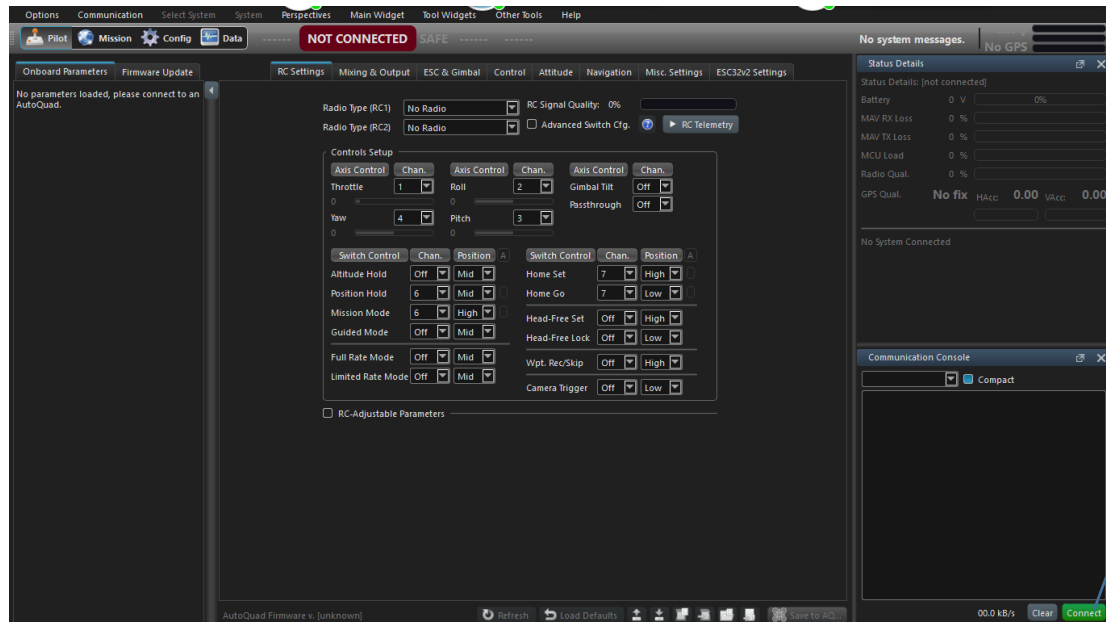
Options Communication Select System System Perspectives Main Widget Tool Widgets Other Tools Help

Pilot Mission Config Data ------ NOT CONNECTED SAFE ------ ------

No system messages. No GPS

Onboard Parameters Firmware Update

No parameters loaded, please connect to an AutoQuad.

RC Settings Mixing & Output ESC & Gimbal Control Attitude Navigation Misc. Settings ESC32v2 Settings

Radio Type (RC1) No Radio
Radio Type (RC2) No Radio
RC Signal Quality: 0%
Advanced Switch Cfg. ? ▶ RC Telemetry

Controls Setup

| Axis Control | Chan. | Axis Control | Chan. | Axis Control | Chan. |
|---|---|---|---|---|---|
| Throttle | 1 | Roll | 2 | Gimbal Tilt | Off |
| 0 | | 0 | | Passthrough | Off |
| Yaw | 4 | Pitch | 3 | | |
| 0 | | 0 | | | |

| Switch Control | Chan. | Position | A |
|---|---|---|---|
| Altitude Hold | Off | Mid | |
| Position Hold | 6 | Mid | |
| Mission Mode | 6 | High | |
| Guided Mode | Off | Mid | |
| Full Rate Mode | Off | Mid | |
| Limited Rate Mode | Off | Mid | |

| Switch Control | Chan. | Position | A |
|---|---|---|---|
| Home Set | 7 | High | |
| Home Go | 7 | Low | |
| Head-Free Set | Off | High | |
| Head-Free Lock | Off | High | |
| Wpt. Rec/Skip | Off | High | |
| Camera Trigger | Off | Low | |

RC-Adjustable Parameters

AutoQuad Firmware v. [unknown]

Refresh Load Defaults Save to AQ...

Status Details

Status Details: [not connected]

Battery 0 V 0%
MAV RX Loss 0 %
MAV TX Loss 0 %
MCU Load 0 %
Radio Qual. 0 %
GPS Qual. No fix HAcc: 0.00 VAcc: 0.00

No System Connected

Communication Console

Compact

00.0 kB/s Clear Connect